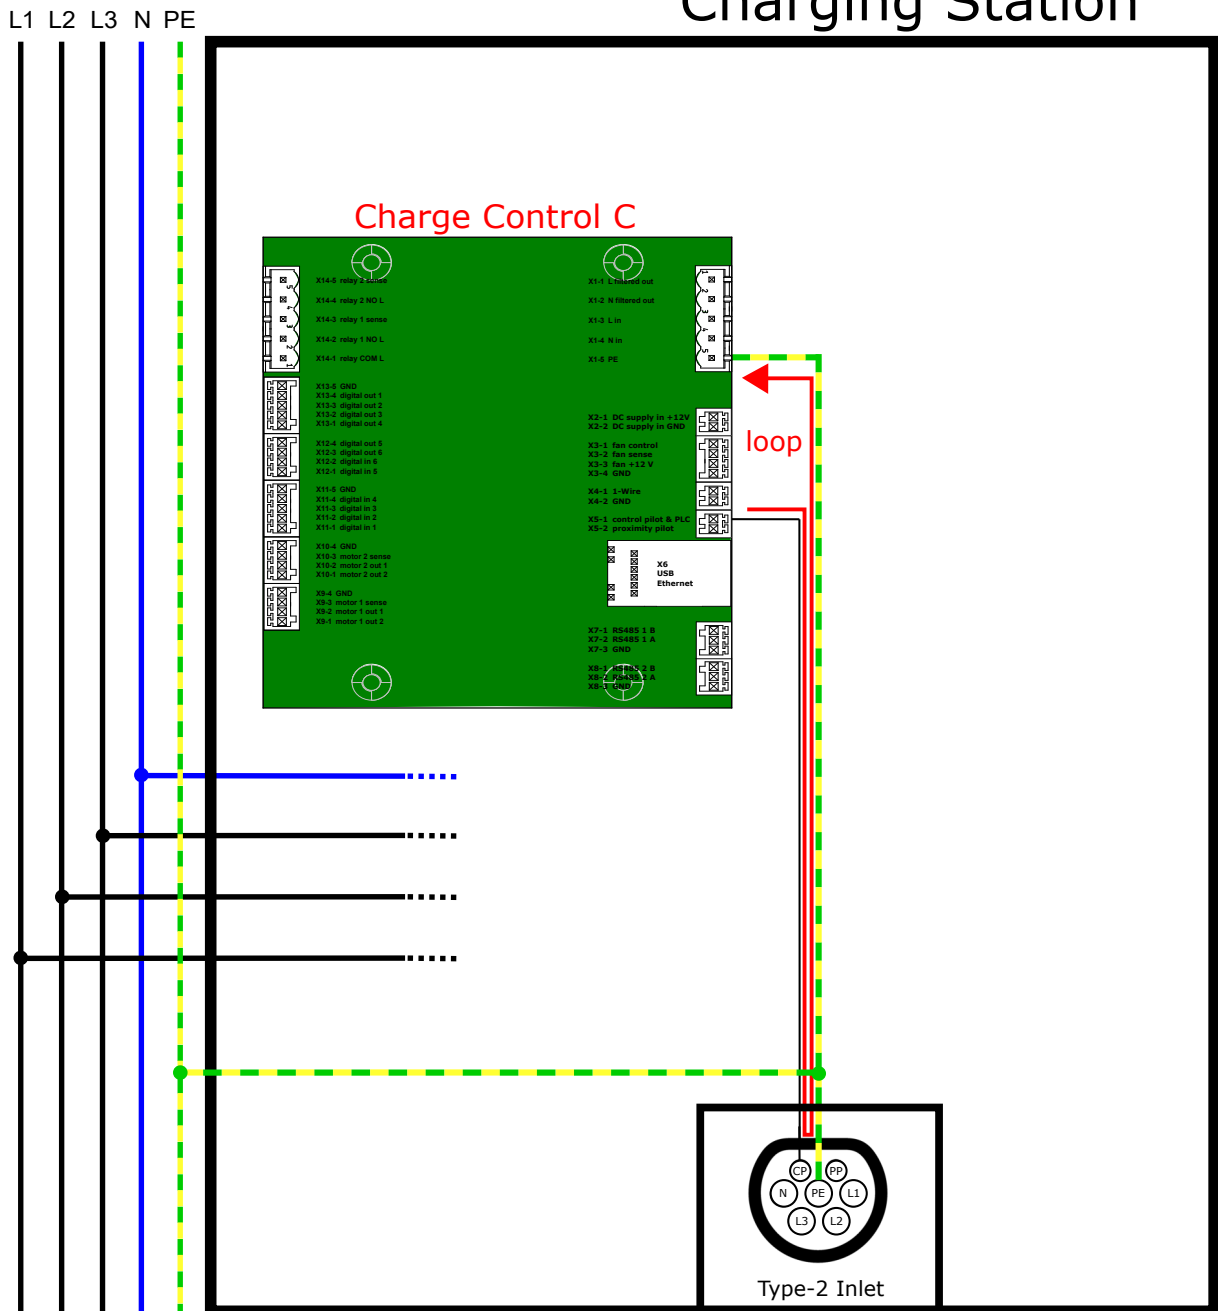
L1 L2 L3 N PE

Charging Station

Charge Control C

X14-5 relay 2 sense
X14-4 relay 2 NO L
X14-3 relay 1 sense
X14-2 relay 1 NO L
X14-1 relay COM L

X13-5 GND
X13-4 digital out 1
X13-3 digital out 2
X13-2 digital out 3
X13-1 digital out 4

X12-4 digital out 5
X12-3 digital out 6
X12-2 digital in 6
X12-1 digital in 5

X11-5 GND
X11-4 digital in 4
X11-3 digital in 3
X11-2 digital in 2
X11-1 digital in 1

X10-4 GND
X10-3 motor 2 sense
X10-2 motor 2 out 1
X10-1 motor 2 out 2

X9-4 GND
X9-3 motor 1 sense
X9-2 motor 1 out 1
X9-1 motor 1 out 2

X1-1 L filtered out
X1-2 N filtered out
X1-3 L in
X1-4 N in
X1-5 PE

X2-1 DC supply in +12V
X2-2 DC supply in GND

X3-1 fan control
X3-2 fan sense
X3-3 fan +12 V
X3-4 GND

X4-1 1-Wire
X4-2 GND

X5-1 control pilot & PLC
X5-2 proximity pilot

X6
USB
Ethernet

X7-1 RS485 1 B
X7-2 RS485 1 A
X7-3 GND

X8-1 RS485 2 B
X8-2 RS485 2 A
X8-3 GND

loop

CP PP
N PE L1
L3 L2

Type-2 Inlet